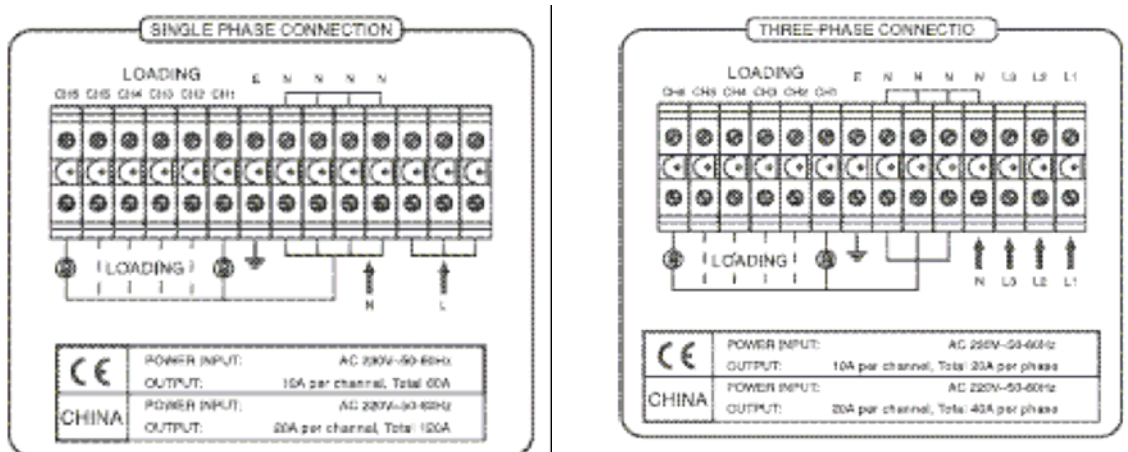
SINGLE PHASE CONNECTION

LOADING

CH6 CH5 CH4 CH3 CH2 CH1 E N N N N

LOADING

N L

| CE | POWER INPUT: | AC 220V~50-60Hz |
|---|---|---|
| | OUTPUT: | 10A per channel, Total 60A |
| CHINA | POWER INPUT: | AC 220V~50-60Hz |
| | OUTPUT: | 20A per channel, Total 120A |

THREE-PHASE CONNECTIO

LOADING

CH6 CH5 CH4 CH3 CH2 CH1 E N N N N L3 L2 L1

LOADING

N L3 L2 L1

| CE | POWER INPUT: | AC 220V~50-60Hz |
|---|---|---|
| | OUTPUT: | 10A per channel, Total 20A per phase |
| CHINA | POWER INPUT: | AC 220V~50-60Hz |
| | OUTPUT: | 20A per channel, Total 40A per phase |